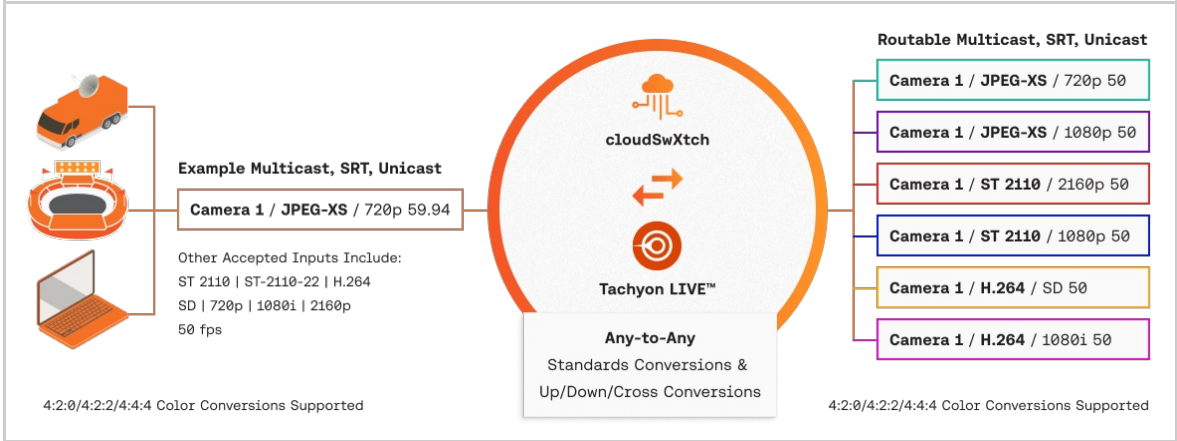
Example Multicast, SRT, Unicast

Camera 1 / JPEG-XS / 720p 59.94

Other Accepted Inputs Include:
ST 2110 | ST-2110-22 | H.264
SD | 720p | 1080i | 2160p
50 fps

4:2:0/4:2:2/4:4:4 Color Conversions Supported

cloudSwXtch

Tachyon LIVE™

Any-to-Any
Standards Conversions & Up/Down/Cross Conversions

Routable Multicast, SRT, Unicast

Camera 1 / JPEG-XS / 720p 50

Camera 1 / JPEG-XS / 1080p 50

Camera 1 / ST 2110 / 2160p 50

Camera 1 / ST 2110 / 1080p 50

Camera 1 / H.264 / SD 50

Camera 1 / H.264 / 1080i 50

4:2:0/4:2:2/4:4:4 Color Conversions Supported